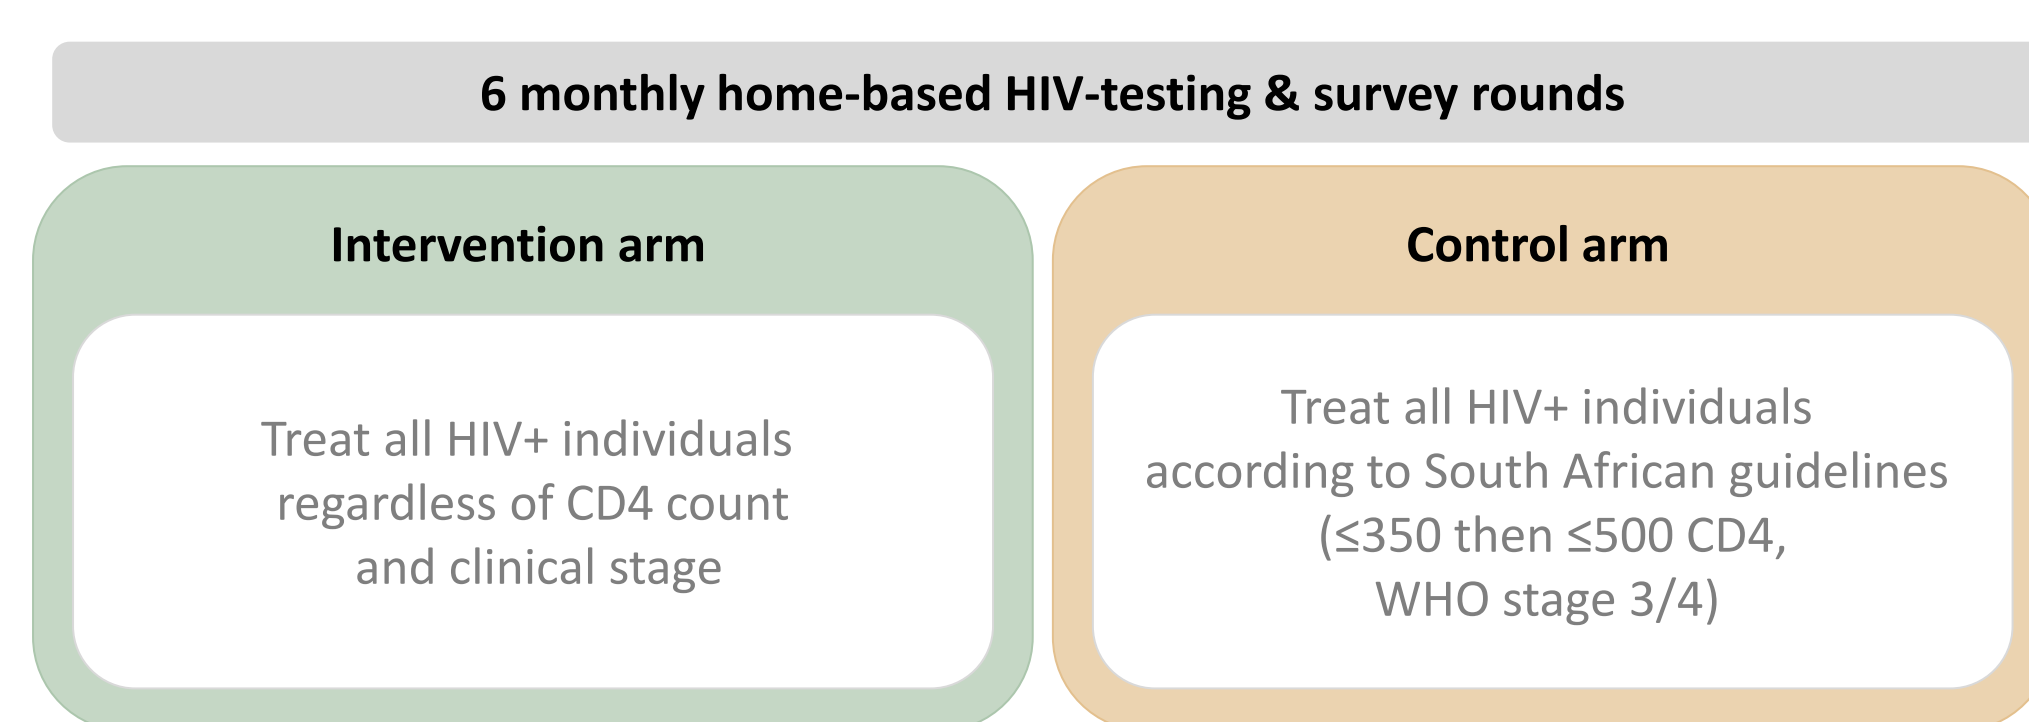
6 monthly home-based HIV-testing & survey rounds

Intervention arm

Treat all HIV+ individuals regardless of CD4 count and clinical stage

Control arm

Treat all HIV+ individuals according to South African guidelines (≤350 then ≤500 CD4, WHO stage 3/4)